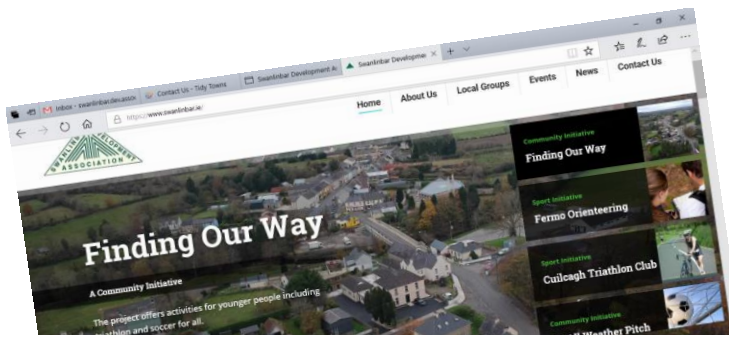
Inbox - swanlinbardevassoc
Contact Us - Tidy Towns
Swanlinbar Development A
Swanlinbar Developme
https://www.swanlinbar.ie/

SWANLINBAR DEVELOPMENT ASSOCIATION

Home
About Us
Local Groups
Events
News
Contact Us

Finding Our Way

A Community Initiative

The project offers activities for younger people including triathlon and soccer for all.

Community Initiative
Finding Our Way

Sport Initiative
Fermo Orienteering

Sport Initiative
Cuilcagh Triathlon Club

Community Initiative
All Weather Pitch